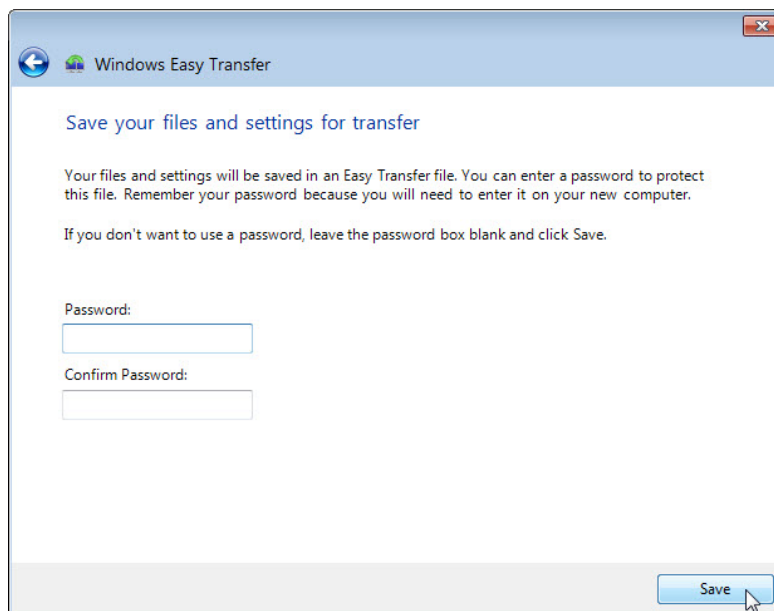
Windows Easy Transfer

Save your files and settings for transfer

Your files and settings will be saved in an Easy Transfer file. You can enter a password to protect this file. Remember your password because you will need to enter it on your new computer.

If you don't want to use a password, leave the password box blank and click Save.

Password:

Confirm Password:

Save